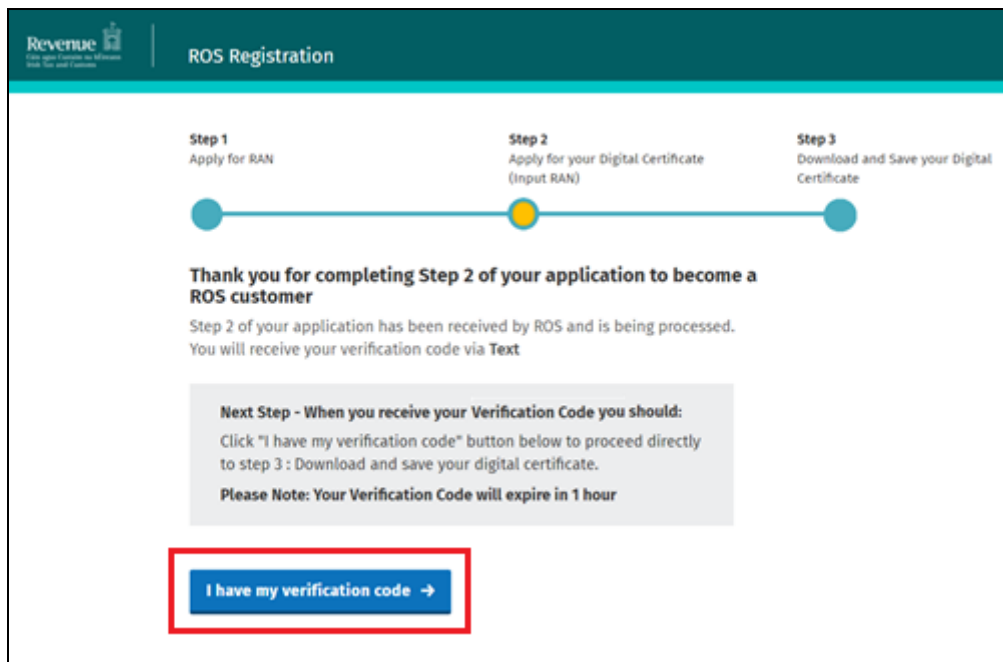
Revenue
Cáin agus Custaim na hÉireann
Irish Tax and Customs

ROS Registration

Step 1
Apply for RAN

Step 2
Apply for your Digital Certificate (Input RAN)

Step 3
Download and Save your Digital Certificate

Thank you for completing Step 2 of your application to become a ROS customer

Step 2 of your application has been received by ROS and is being processed. You will receive your verification code via Text

Next Step - When you receive your Verification Code you should:

Click "I have my verification code" button below to proceed directly to step 3 : Download and save your digital certificate.

Please Note: Your Verification Code will expire in 1 hour

I have my verification code →